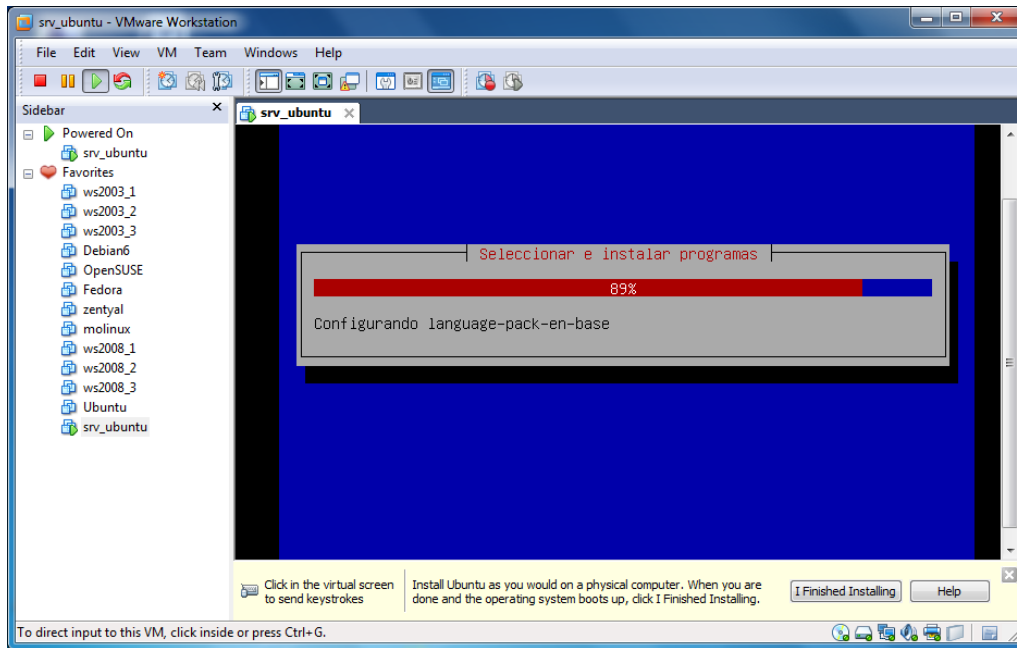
srv_ubuntu - VMware Workstation

File Edit View VM Team Windows Help

Sidebar

Powered On
srv_ubuntu
Favorites
ws2003_1
ws2003_2
ws2003_3
Debian6
OpenSUSE
Fedora
zentyal
molinux
ws2008_1
ws2008_2
ws2008_3
Ubuntu
srv_ubuntu

srv_ubuntu

Seleccionar e instalar programas

89%

Configurando language-pack-en-base

Click in the virtual screen to send keystrokes

Install Ubuntu as you would on a physical computer. When you are done and the operating system boots up, click I Finished Installing.

I Finished Installing

Help

To direct input to this VM, click inside or press Ctrl+G.